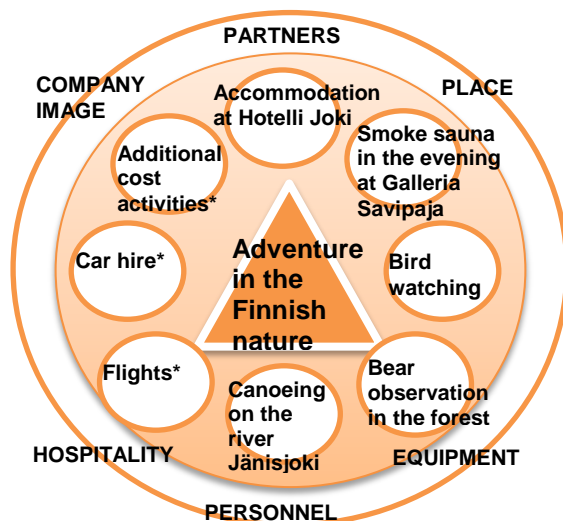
PARTNERS

COMPANY IMAGE

PLACE

Accommodation at Hotelli Joki

Smoke sauna in the evening at Galleria Savipaja

Additional cost activities*

Car hire*

Adventure in the Finnish nature

Bird watching

Flights*

Canoeing on the river Jänisjoki

Bear observation in the forest

HOSPITALITY

EQUIPMENT

PERSONNEL